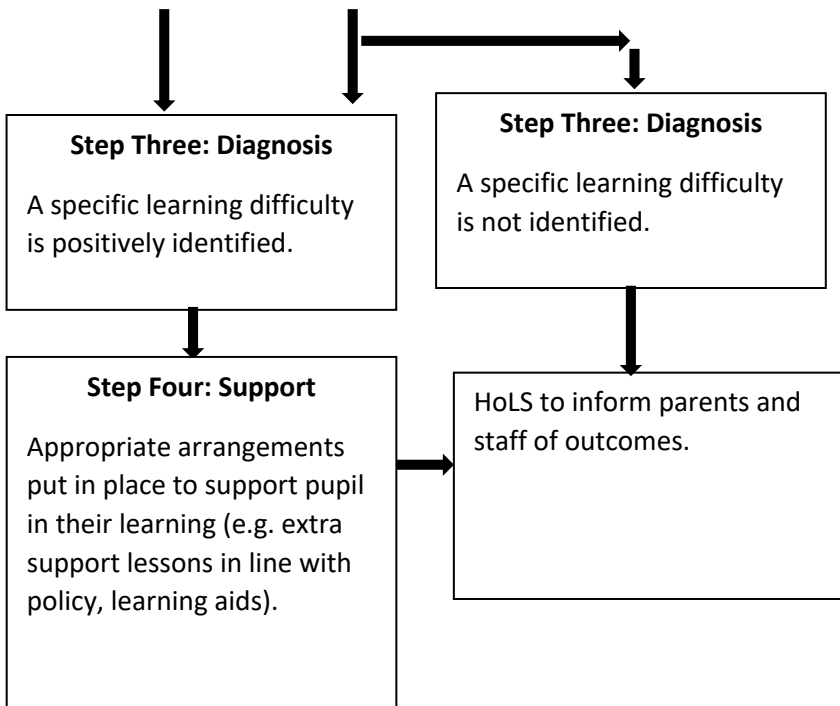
**Step Three: Diagnosis**

A specific learning difficulty is positively identified.

**Step Three: Diagnosis**

A specific learning difficulty is not identified.

**Step Four: Support**

Appropriate arrangements put in place to support pupil in their learning (e.g. extra support lessons in line with policy, learning aids).

HoLS to inform parents and staff of outcomes.